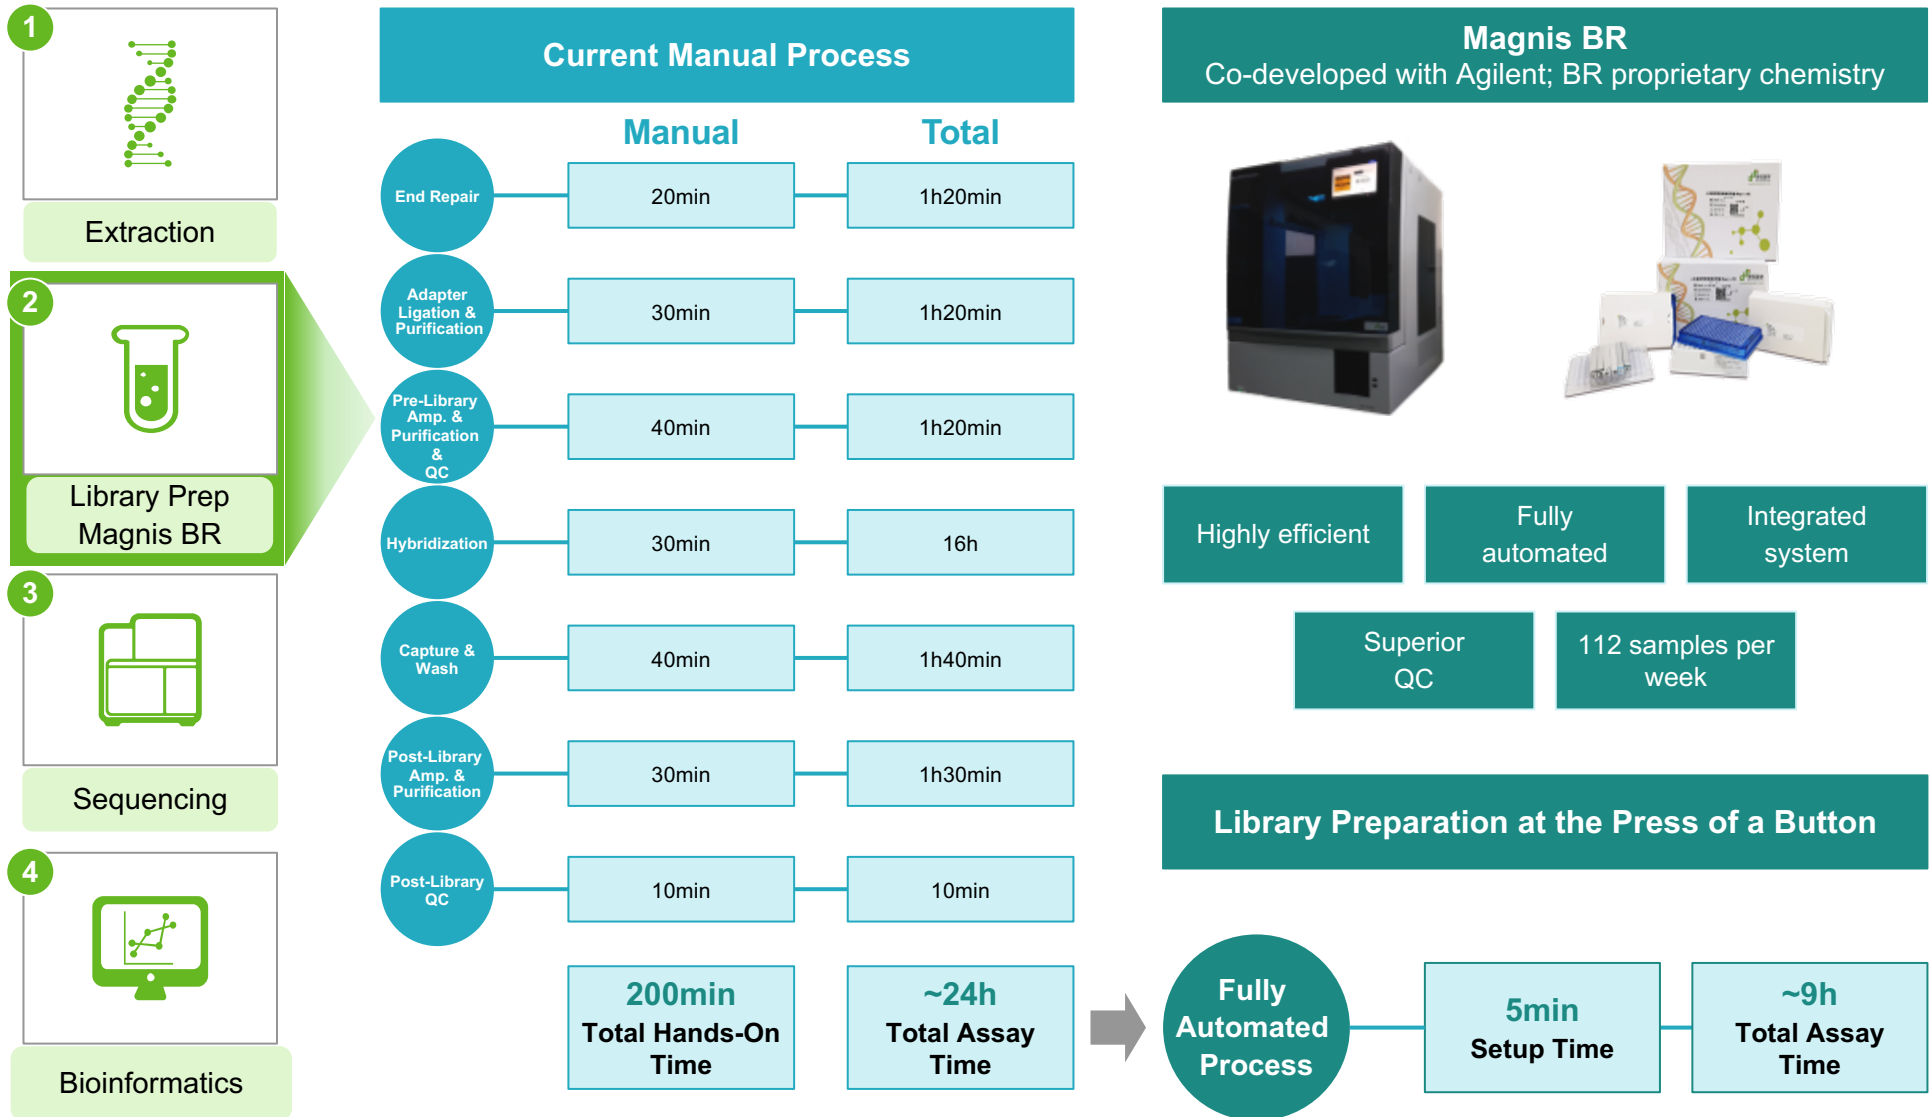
1
Extraction

2
Library Prep
Magnis BR

3
Sequencing

4
Bioinformatics

Current Manual Process

| | Manual | Total |
|---|---|---|
| End Repair | 20min | 1h20min |
| Adapter Ligation & Purification | 30min | 1h20min |
| Pre-Library Amp. & Purification & QC | 40min | 1h20min |
| Hybridization | 30min | 16h |
| Capture & Wash | 40min | 1h40min |
| Post-Library Amp. & Purification | 30min | 1h30min |
| Post-Library QC | 10min | 10min |

200min
Total Hands-On Time

~24h
Total Assay Time

Magnis BR
Co-developed with Agilent; BR proprietary chemistry

Highly efficient

Fully automated

Integrated system

Superior QC

112 samples per week

Library Preparation at the Press of a Button

Fully Automated Process

5min
Setup Time

~9h
Total Assay Time